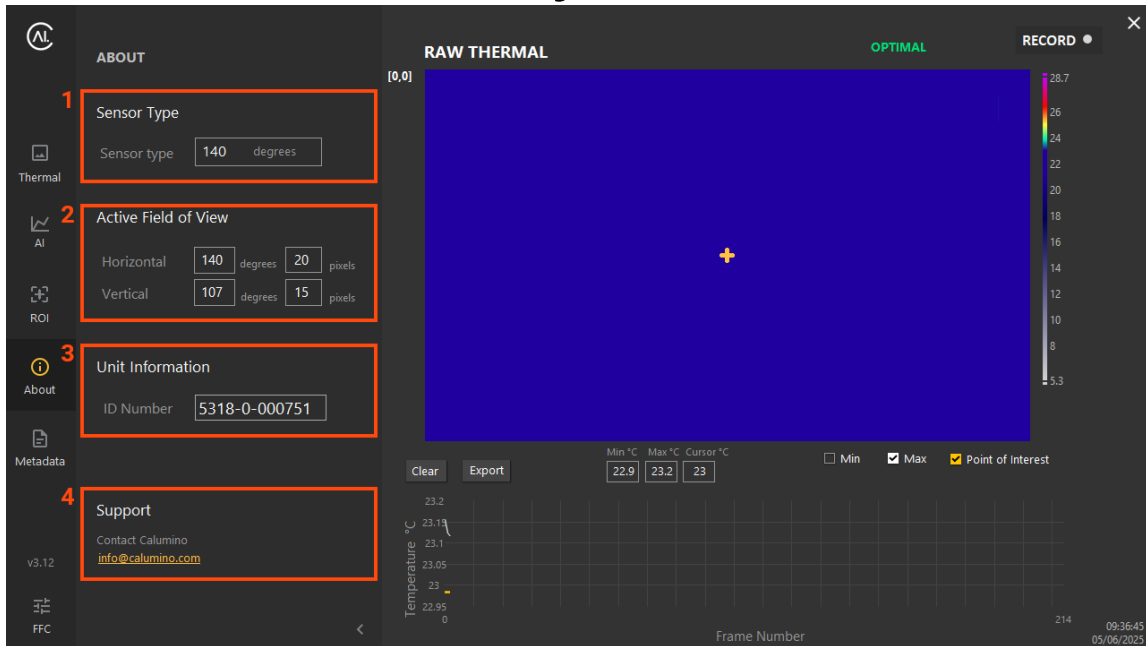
CAL

Thermal

AI

ROI

About

Metadata

v3.12

FFC

ABOUT

1

Sensor Type

Sensor type 140 degrees

2

Active Field of View

Horizontal 140 degrees 20 pixels

Vertical 107 degrees 15 pixels

3

Unit Information

ID Number 5318-0-000751

4

Support

Contact Calumino

info@calumino.com

RAW THERMAL

OPTIMAL

RECORD

×

[0,0]

28.7
26
24
22
20
18
16
14
12
10
8
5.3

Clear

Export

Min °C 22.9

Max °C 23.2

Cursor °C 23

Min

Max

Point of Interest

23.2
23.15
23.1
23.05
23
22.95

Temperature °C

0

214

Frame Number

09:36:45
05/06/2025